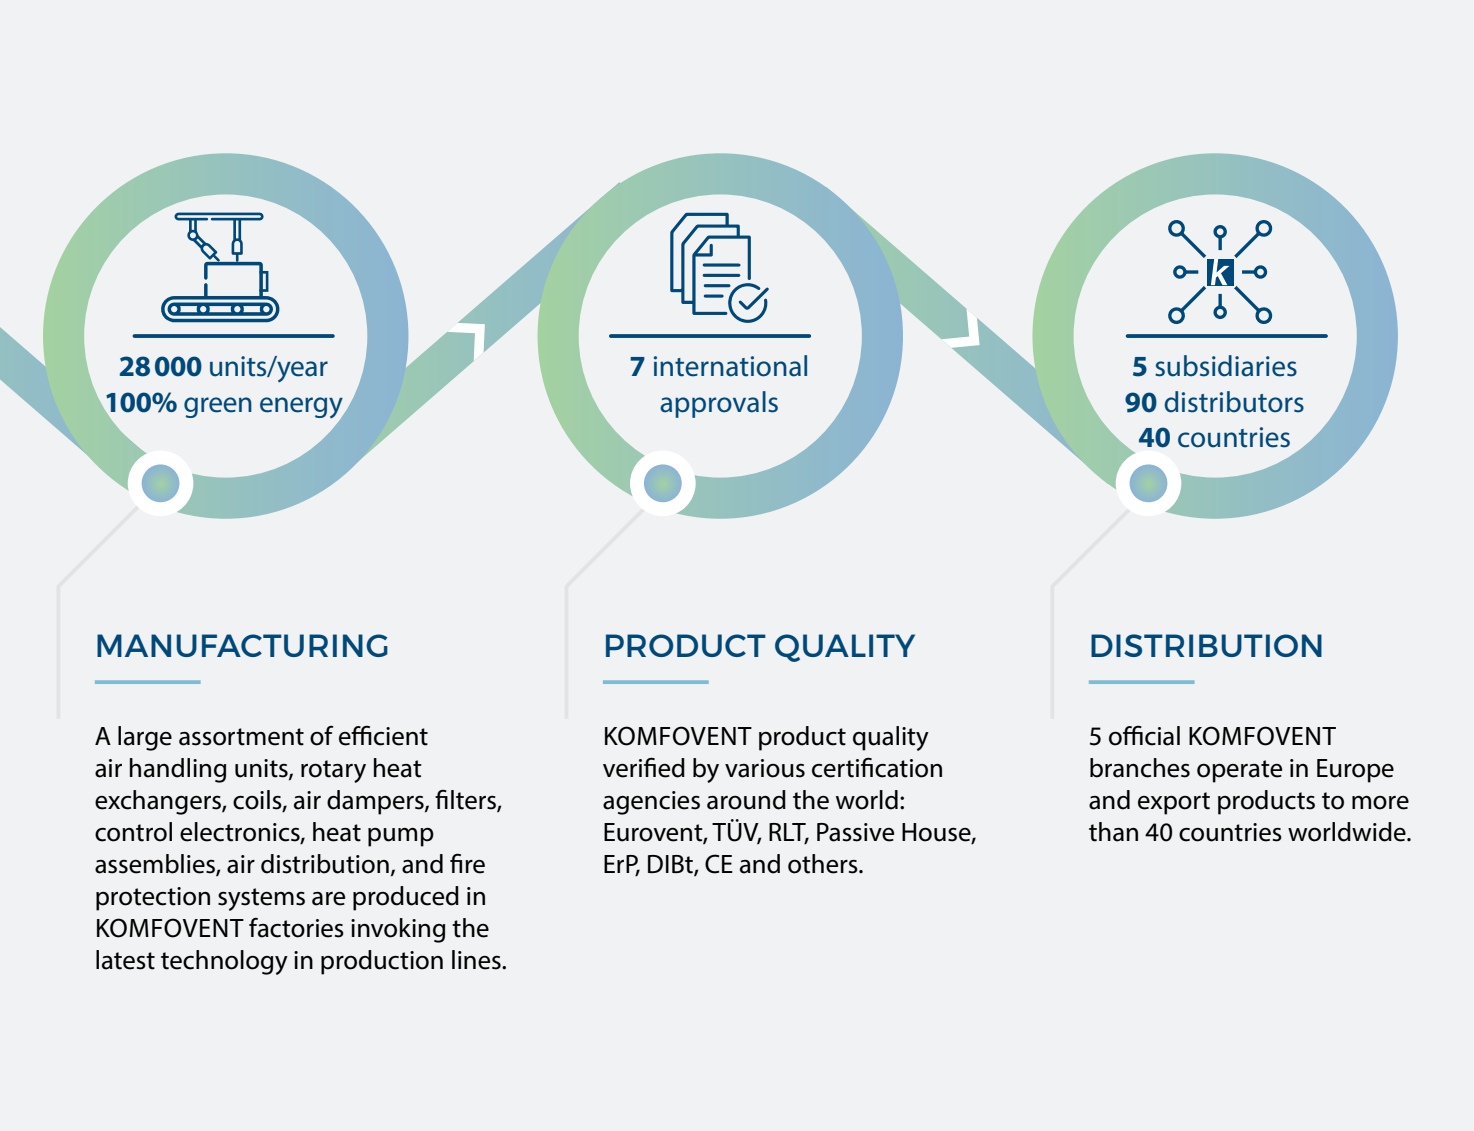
28 000 units/year
100% green energy

7 international approvals

K

5 subsidiaries
90 distributors
40 countries

MANUFACTURING

A large assortment of efficient air handling units, rotary heat exchangers, coils, air dampers, filters, control electronics, heat pump assemblies, air distribution, and fire protection systems are produced in KOMFOVENT factories invoking the latest technology in production lines.

PRODUCT QUALITY

KOMFOVENT product quality verified by various certification agencies around the world: Eurovent, TÜV, RLT, Passive House, ErP, DIBt, CE and others.

DISTRIBUTION

5 official KOMFOVENT branches operate in Europe and export products to more than 40 countries worldwide.